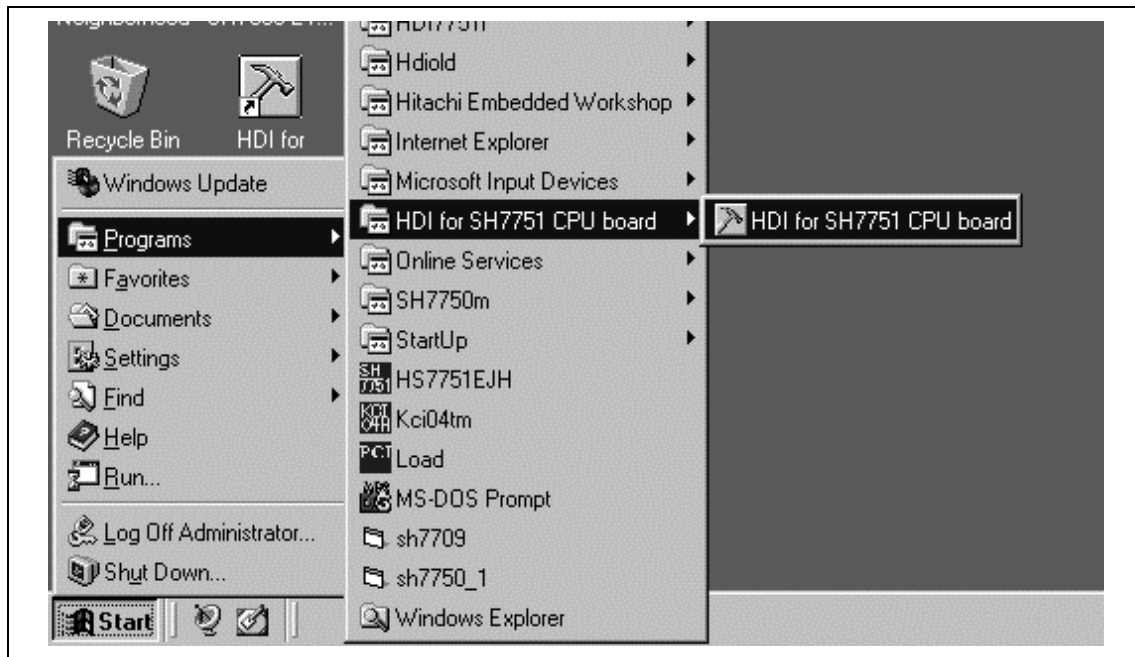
Neighborhood - SH7 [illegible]
HDI7751
Hdiold
Hitachi Embedded Workshop
Internet Explorer
Microsoft Input Devices
HDI for SH7751 CPU board
HDI for SH7751 CPU board
Online Services
SH7750m
StartUp
HS7751EJH
Kci04tm
Load
MS-DOS Prompt
sh7709
sh7750_1
Windows Explorer

Recycle Bin
HDI for
Windows Update
Programs
Favorites
Documents
Settings
Find
Help
Run...
Log Off Administrator...
Shut Down...
Start